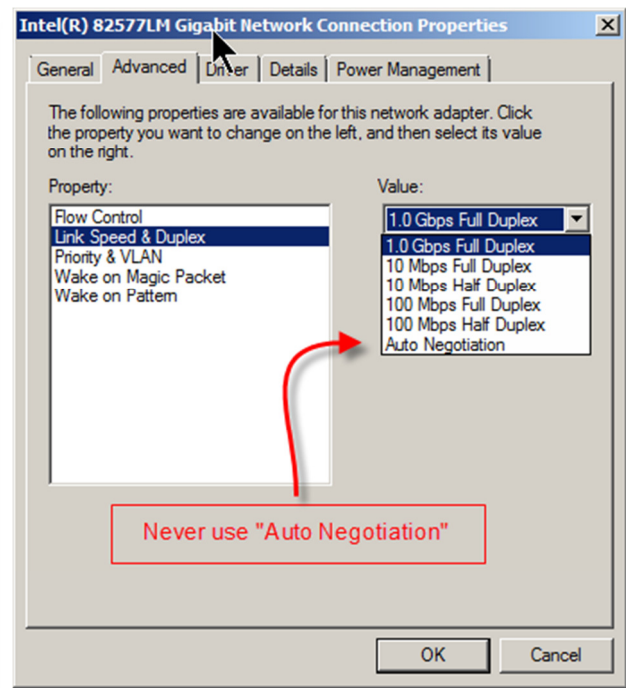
Intel(R) 82577LM Gigabit Network Connection Properties

×

General | Advanced | Driver | Details | Power Management

The following properties are available for this network adapter. Click the property you want to change on the left, and then select its value on the right.

Property:

Flow Control
Link Speed & Duplex
Priority & VLAN
Wake on Magic Packet
Wake on Pattern

Value:

1.0 Gbps Full Duplex

1.0 Gbps Full Duplex
10 Mbps Full Duplex
10 Mbps Half Duplex
100 Mbps Full Duplex
100 Mbps Half Duplex
Auto Negotiation

Never use "Auto Negotiation"

OK | Cancel